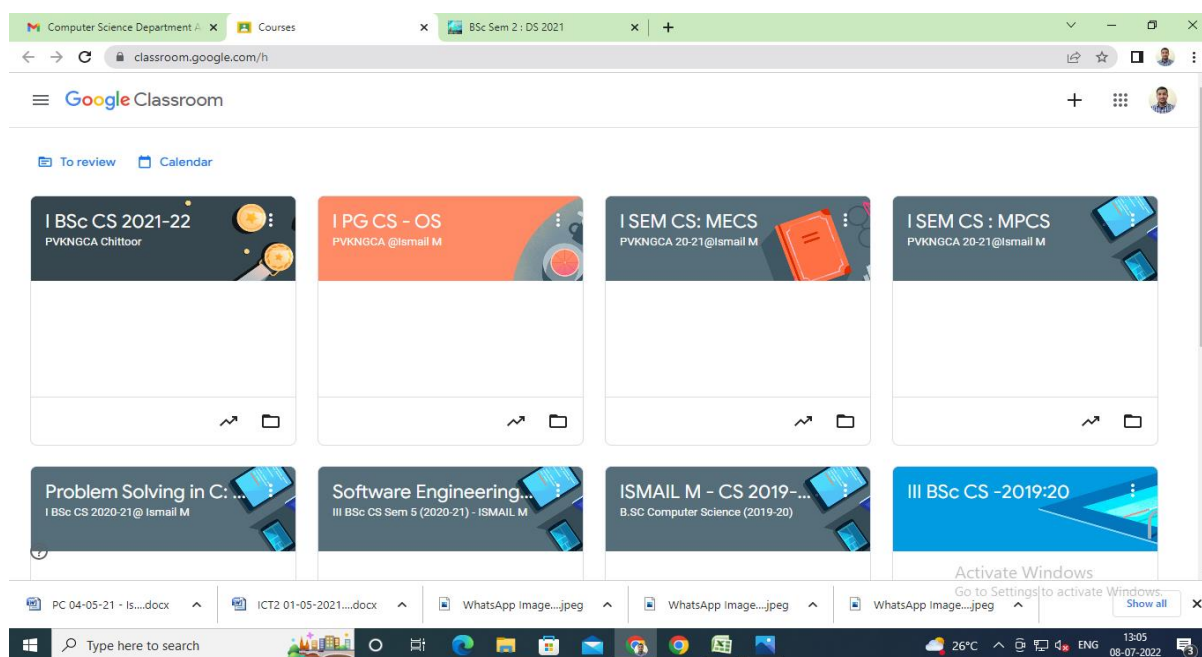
Computer Science Department A ×
Courses ×
BSc Sem 2 : DS 2021 ×
+

classroom.google.com/h

Google Classroom

To review
Calendar

I BSc CS 2021-22
PVKNGCA Chittoor

I PG CS - OS
PVKNGCA @Ismail M

I SEM CS: MECS
PVKNGCA 20-21@Ismail M

I SEM CS : MPCS
PVKNGCA 20-21@Ismail M

Problem Solving in C: ...
I BSc CS 2020-21@ Ismail M

Software Engineering...
III BSc CS Sem 5 (2020-21) - ISMAIL M

ISMAIL M - CS 2019-...
B.SC Computer Science (2019-20)

III BSc CS -2019:20

Activate Windows
Go to Settings to activate Windows.

PC 04-05-21 - Is....docx
ICT2 01-05-2021....docx
WhatsApp Image....jpeg
WhatsApp Image....jpeg
WhatsApp Image....jpeg
Show all

Type here to search
26°C
ENG
13:05
08-07-2022